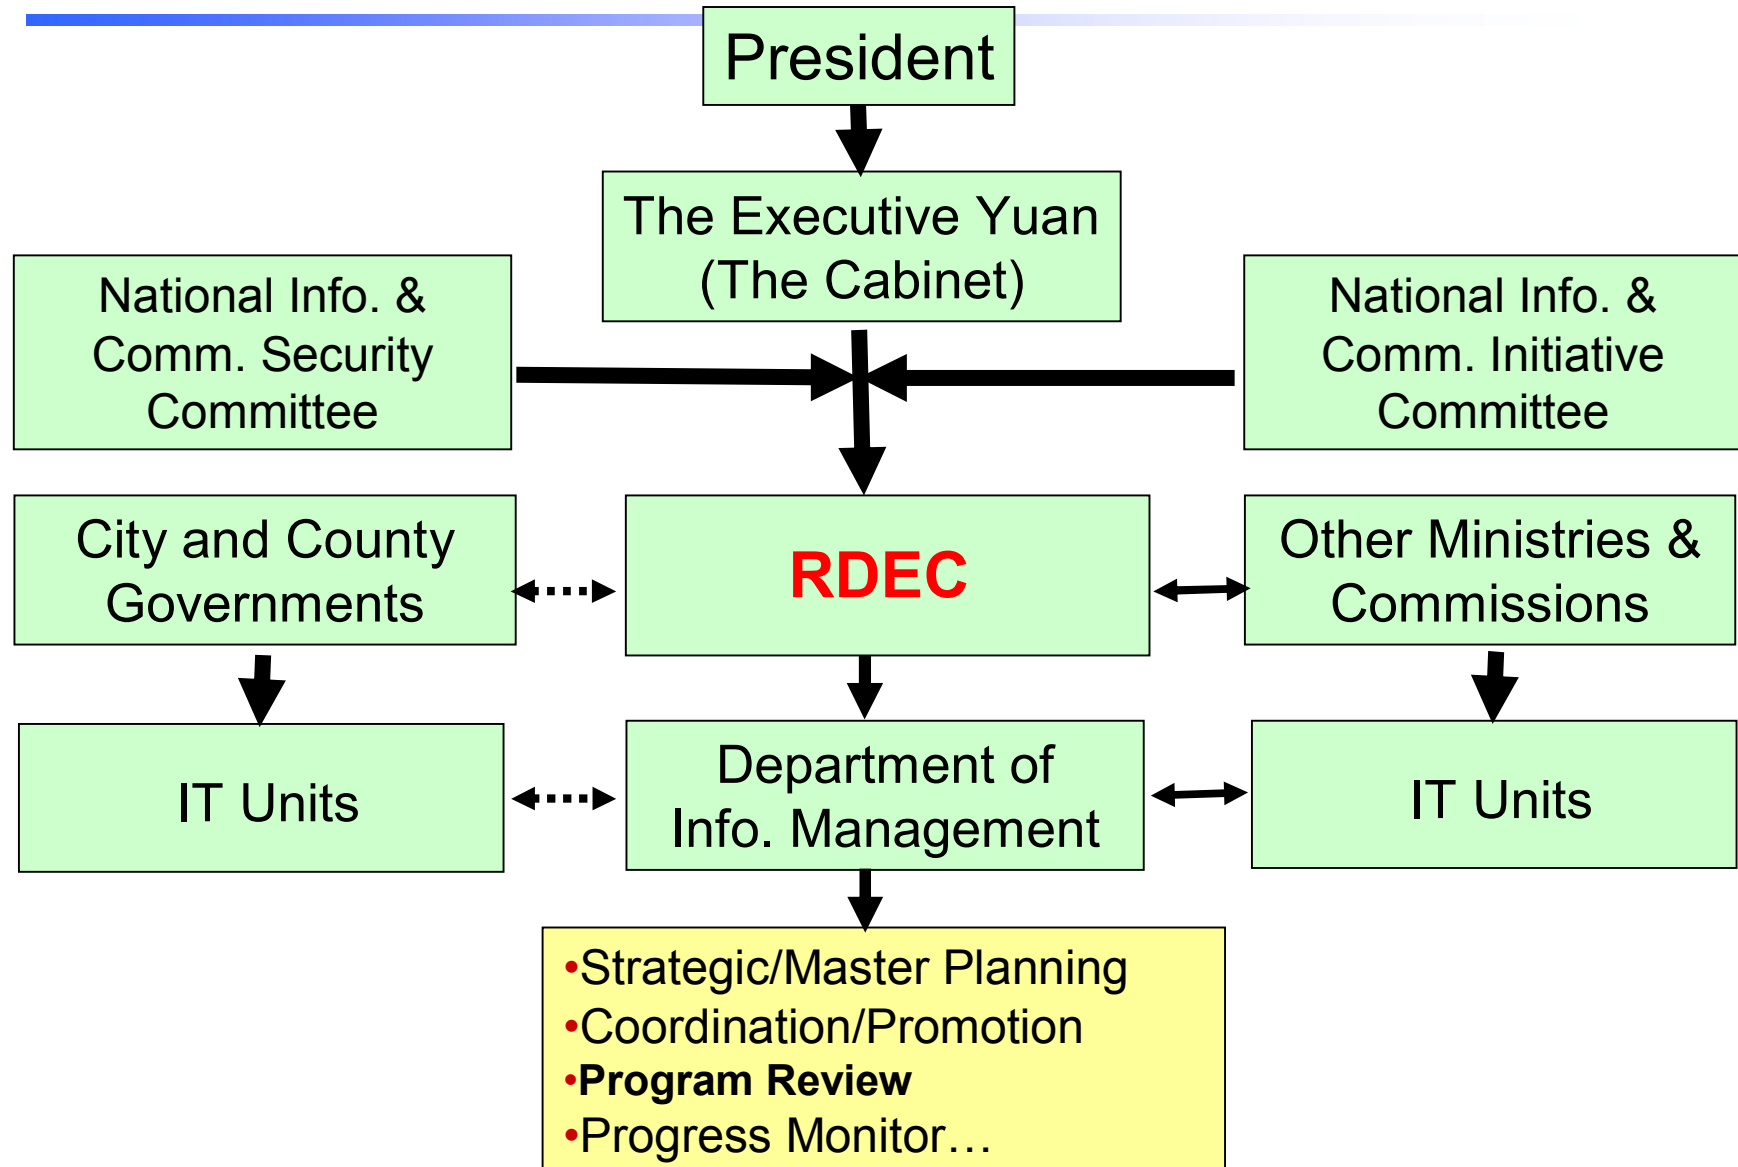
President

The Executive Yuan
(The Cabinet)

National Info. &
Comm. Security
Committee

National Info. &
Comm. Initiative
Committee

City and County
Governments

RDEC

Other Ministries &
Commissions

IT Units

Department of
Info. Management

IT Units

•Strategic/Master Planning
•Coordination/Promotion
•**Program Review**
•Progress Monitor…